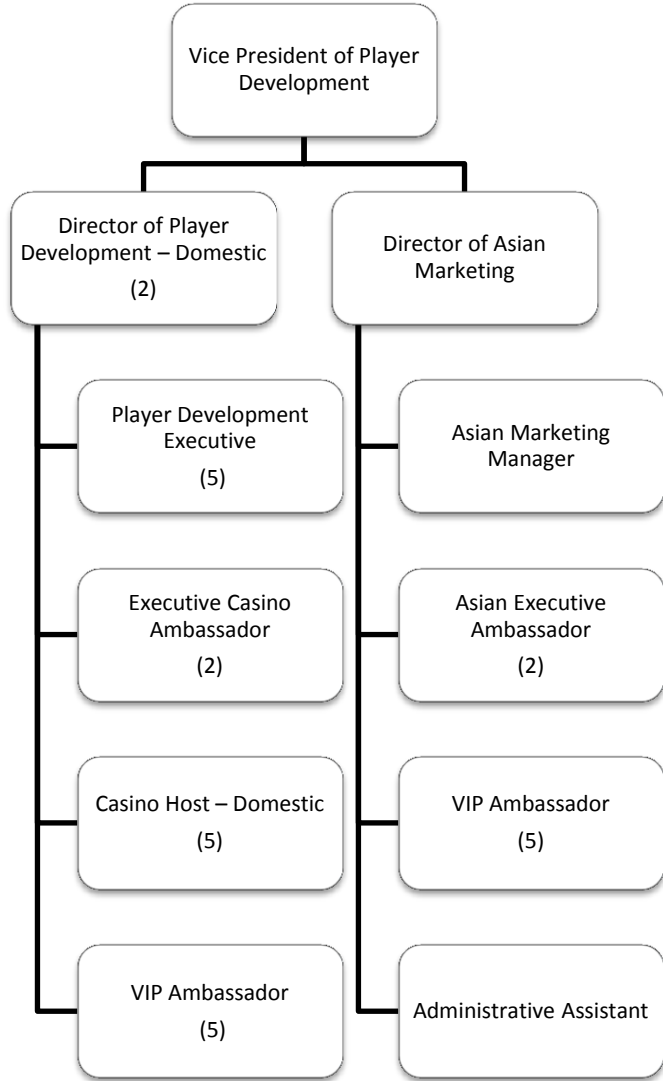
Vice President of Player Development

Director of Player Development – Domestic
(2)

Player Development Executive
(5)

Executive Casino Ambassador
(2)

Casino Host – Domestic
(5)

VIP Ambassador
(5)

Director of Asian Marketing

Asian Marketing Manager

Asian Executive Ambassador
(2)

VIP Ambassador
(5)

Administrative Assistant